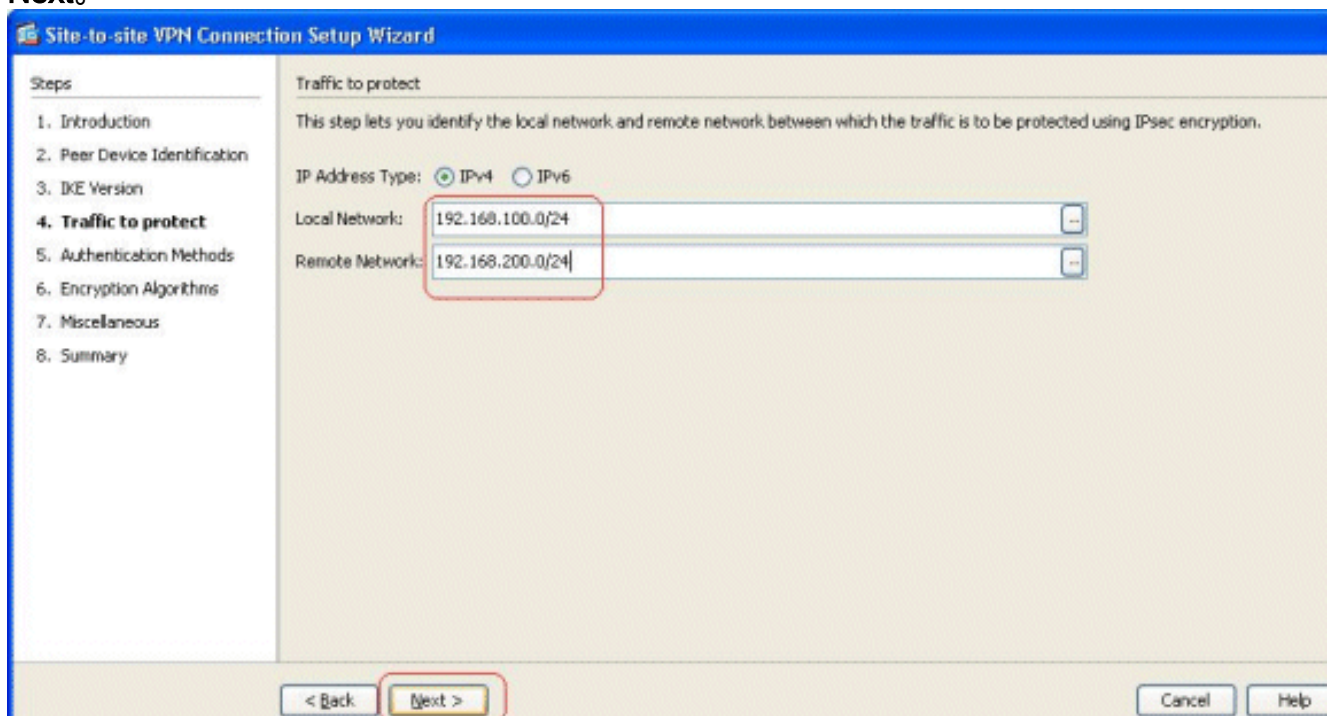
Next。

Site-to-site VPN Connection Setup Wizard

Steps

1. Introduction
2. Peer Device Identification
3. IKE Version
4. Traffic to protect
5. Authentication Methods
6. Encryption Algorithms
7. Miscellaneous
8. Summary

Traffic to protect

This step lets you identify the local network and remote network between which the traffic is to be protected using IPsec encryption.

IP Address Type: IPv4 IPv6

Local Network: 192.168.100.0/24

Remote Network: 192.168.200.0/24

< Back Next > Cancel Help